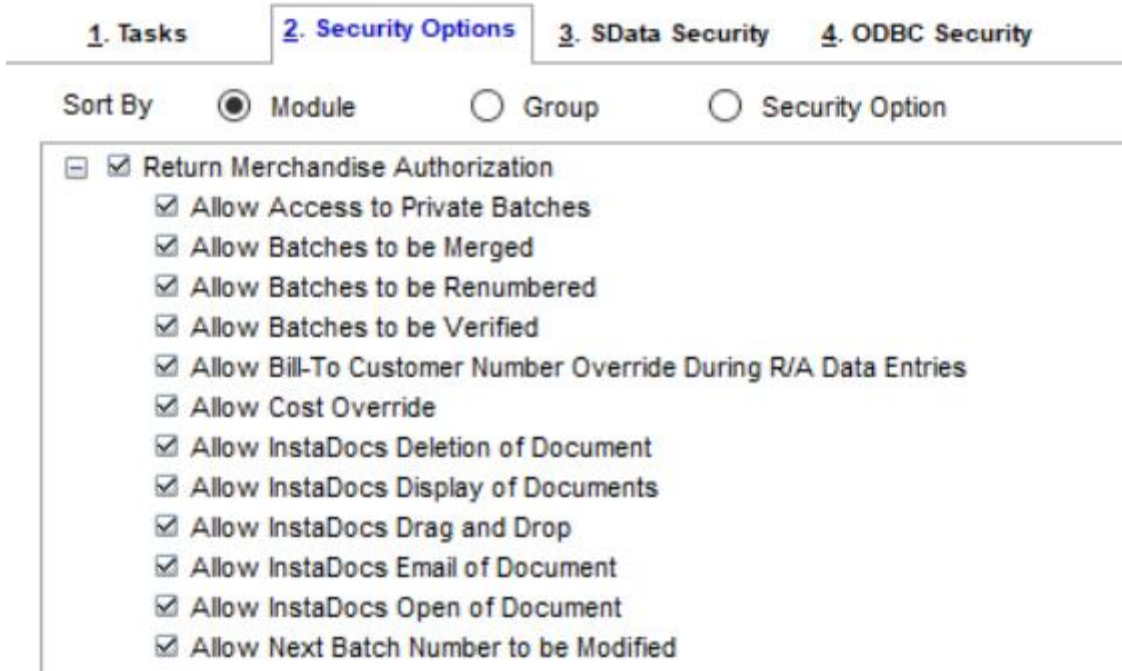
1. Tasks | 2. Security Options | 3. SData Security | 4. ODBC Security

Sort By ◉ Module ○ Group ○ Security Option

⊟ ☑ Return Merchandise Authorization
☑ Allow Access to Private Batches
☑ Allow Batches to be Merged
☑ Allow Batches to be Renumbered
☑ Allow Batches to be Verified
☑ Allow Bill-To Customer Number Override During R/A Data Entries
☑ Allow Cost Override
☑ Allow InstaDocs Deletion of Document
☑ Allow InstaDocs Display of Documents
☑ Allow InstaDocs Drag and Drop
☑ Allow InstaDocs Email of Document
☑ Allow InstaDocs Open of Document
☑ Allow Next Batch Number to be Modified